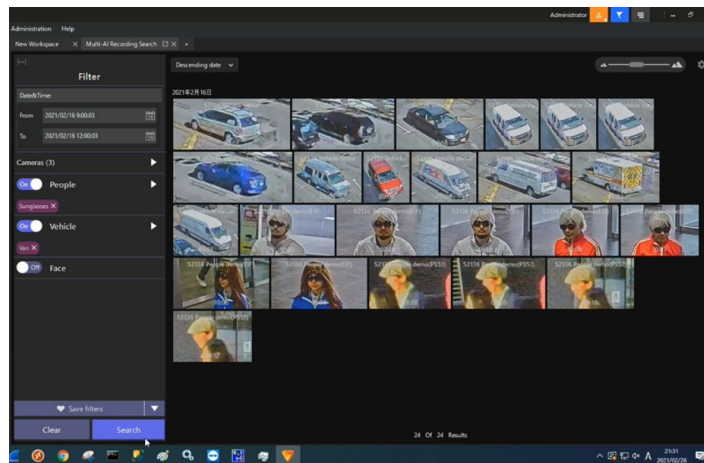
Administrator

Administration Help

New Workspace × Multi-AI Recording Search × +

Filter

Date&Time

From 2021/02/16 9:00:03

To 2021/02/16 12:00:03

Cameras (3)

On People

Sunglasses ×

On Vehicle

Van ×

Off Face

Save filters

Clear

Search

Descending date

2021年2月16日

S2136 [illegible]

S2136 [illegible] demo(PSS1)

24 Of 24 Results

21:31
2021/02/26